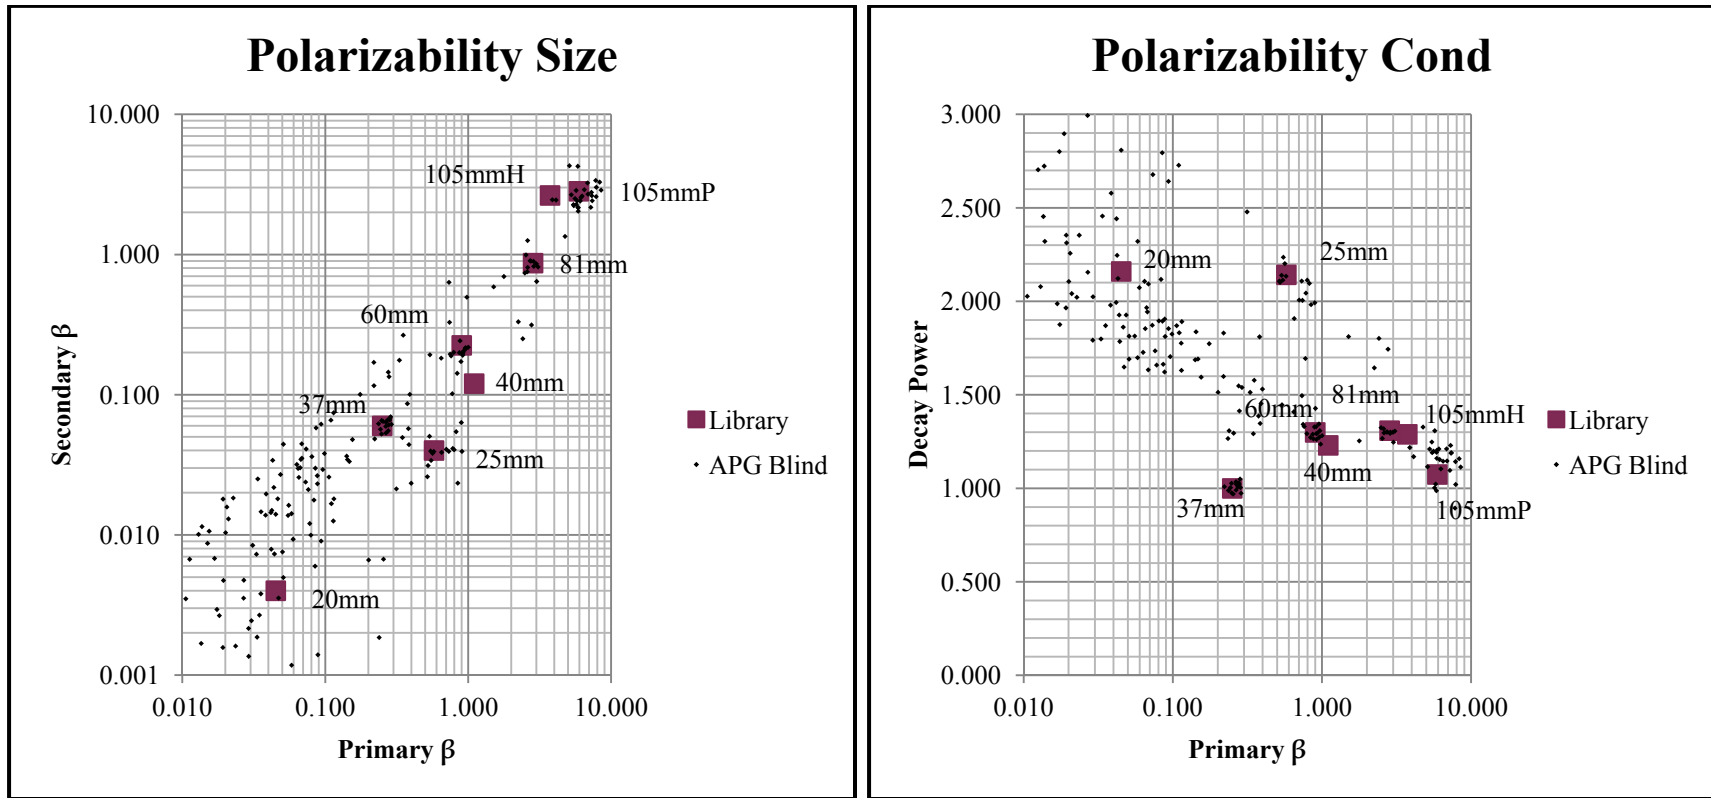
Polarizability Size

10.000
1.000
0.100
0.010
0.001

Secondary β

0.010
0.100
1.000
10.000

Primary β

105mmH
105mmP
81mm
60mm
40mm
37mm
25mm
20mm

Library
APG Blind

Polarizability Cond

3.000
2.500
2.000
1.500
1.000
0.500
0.000

Decay Power

0.010
0.100
1.000
10.000

Primary β

20mm
25mm
81mm
60mm
105mmH
40mm
37mm
105mmP

Library
APG Blind